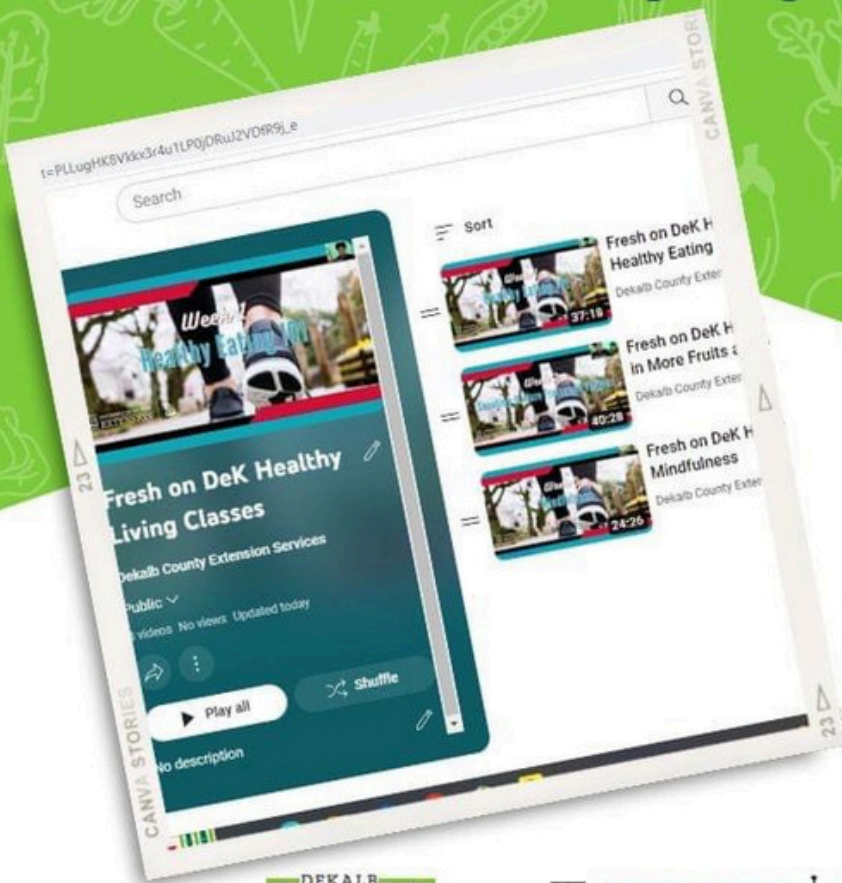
t=PLLugHK8Vkkx3r4u1LP0jDRuJ2VDfR9j_e

Search

Sort

Week 1
Healthy Eating 101

Fresh on DeK Healthy Living Classes

Dekalb County Extension Services

Public

3 videos No views Updated today

Play all

Shuffle

No description

37:18
Fresh on DeK H
Healthy Eating
Dekalb County Exte

40:28
Fresh on DeK H
in More Fruits a
Dekalb County Exte

24:26
Fresh on DeK H
Mindfulness
Dekalb County Exte

CANVA STORIES
23
CANVA STORIES
23

DEKALB